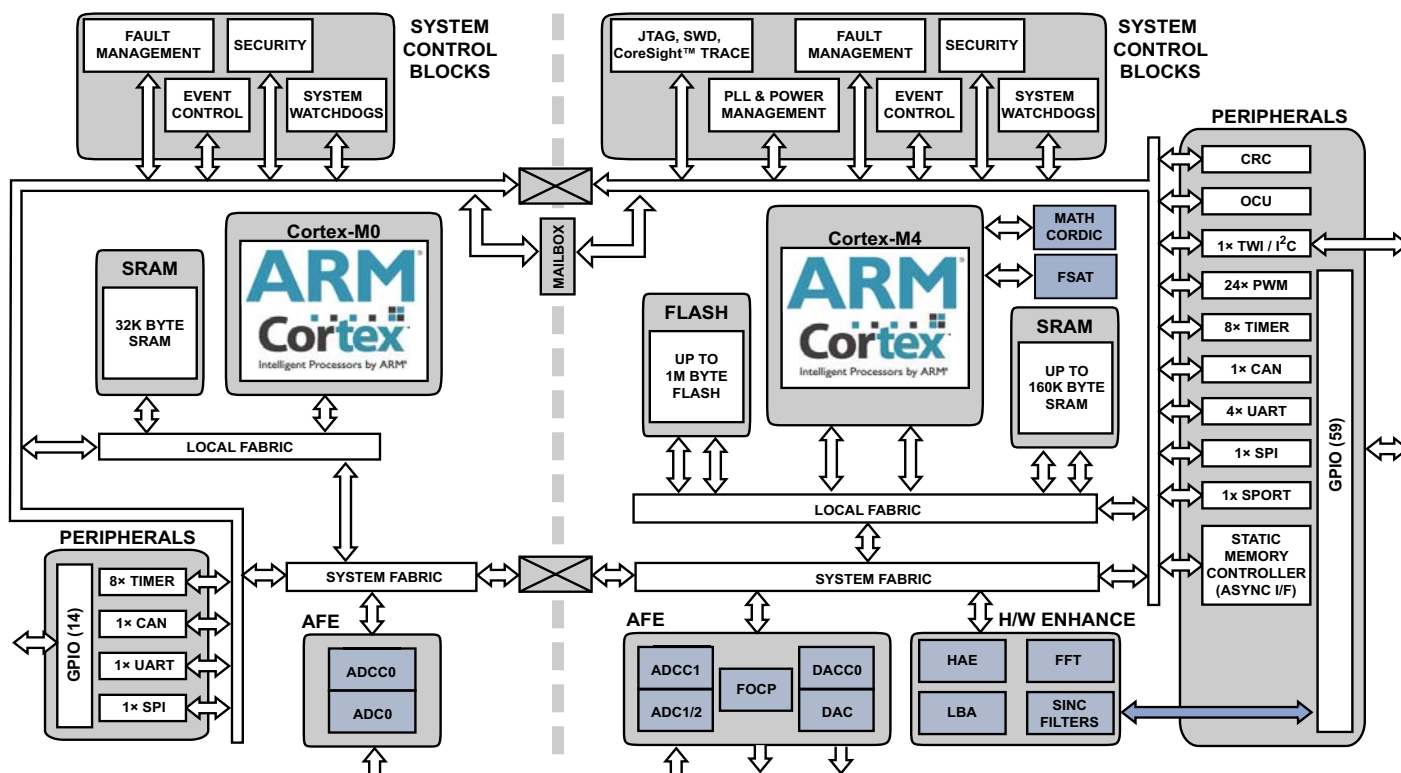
FAULT MANAGEMENT

SECURITY

EVENT CONTROL

SYSTEM WATCHDOGS

SYSTEM CONTROL BLOCKS

JTAG, SWD, CoreSight™ TRACE

FAULT MANAGEMENT

SECURITY

PLL & POWER MANAGEMENT

EVENT CONTROL

SYSTEM WATCHDOGS

SYSTEM CONTROL BLOCKS

PERIPHERALS

CRC

OCU

1× TWI / I$^2$C

24× PWM

8× TIMER

1× CAN

4× UART

1× SPI

1x SPORT

STATIC MEMORY CONTROLLER (ASYNC I/F)

GPIO (59)

MAILBOX

SRAM

32K BYTE SRAM

Cortex-M0

ARM Cortex Intelligent Processors by ARM®

LOCAL FABRIC

Cortex-M4

ARM Cortex Intelligent Processors by ARM®

MATH CORDIC

FSAT

FLASH

UP TO 1M BYTE FLASH

SRAM

UP TO 160K BYTE SRAM

LOCAL FABRIC

PERIPHERALS

GPIO (14)

8× TIMER

1× CAN

1× UART

1× SPI

SYSTEM FABRIC

SYSTEM FABRIC

AFE

ADCC0

ADC0

AFE

ADCC1

ADC1/2

FOCP

DACC0

DAC

H/W ENHANCE

HAE

FFT

LBA

SINC FILTERS